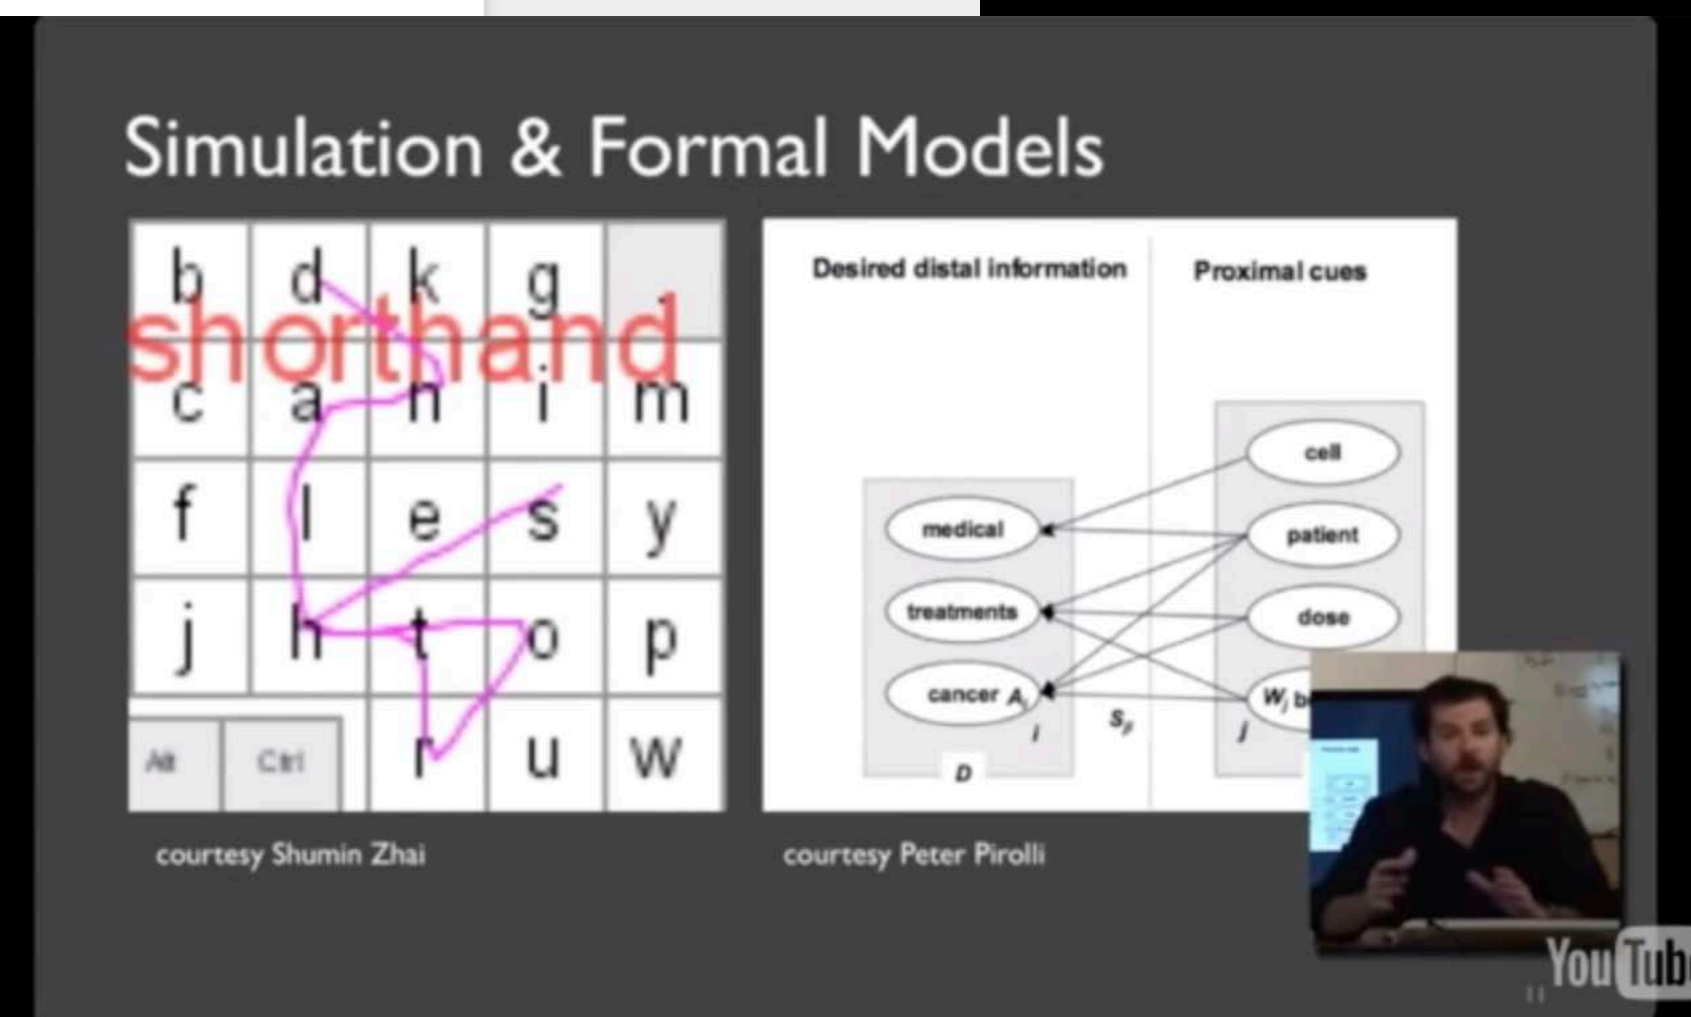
Simulation & Formal Models

shorthand

| b | d | k | g | |
|---|---|---|---|---|
| c | a | n | i | m |
| f | l | e | s | y |
| j | h | t | o | p |
| Alt | Ctrl | r | u | w |

courtesy Shumin Zhai

Desired distal information

Proximal cues

medical

treatments

cancer $A_i$

$i$

D

$S_{ji}$

cell

patient

dose

$W_j$ b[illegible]

$j$

courtesy Peter Pirolli

YouTube